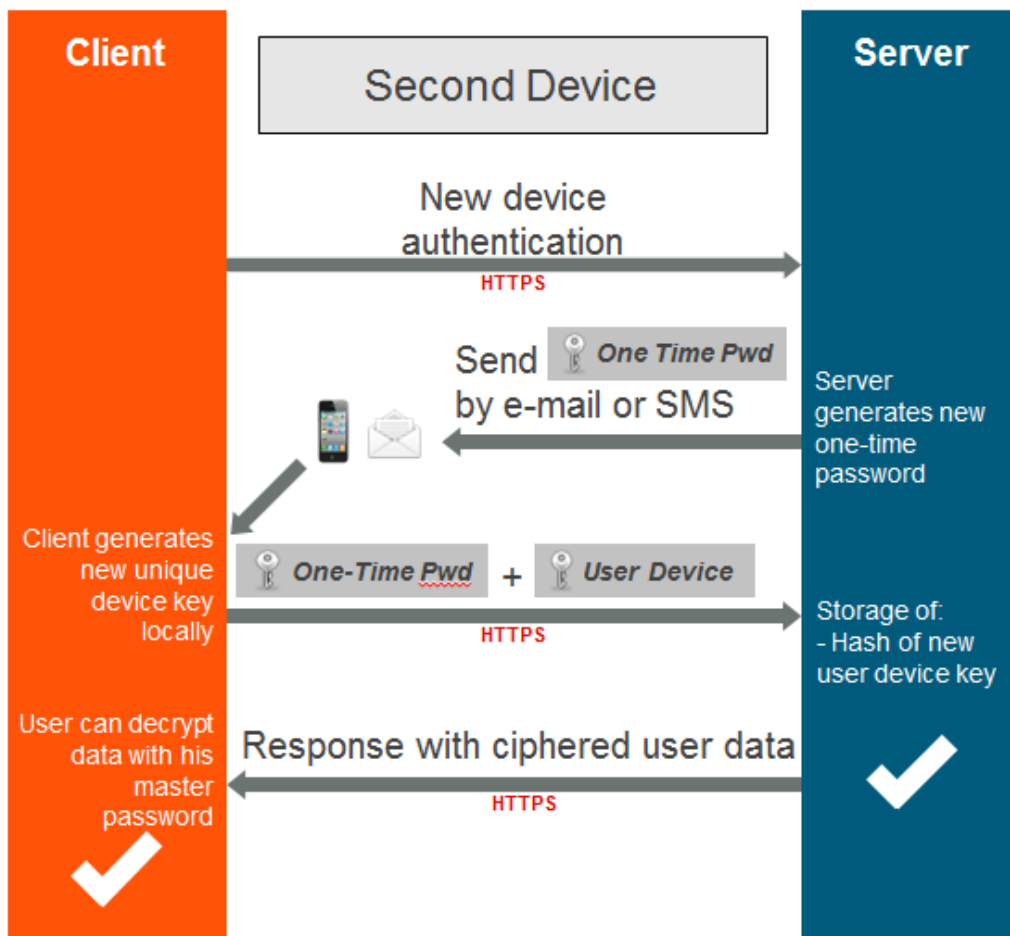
Client

Second Device

Server

New device authentication

HTTPS

Send One Time Pwd by e-mail or SMS

Server generates new one-time password

Client generates new unique device key locally

One-Time Pwd + User Device

HTTPS

Storage of:
- Hash of new user device key

User can decrypt data with his master password

Response with ciphered user data

HTTPS